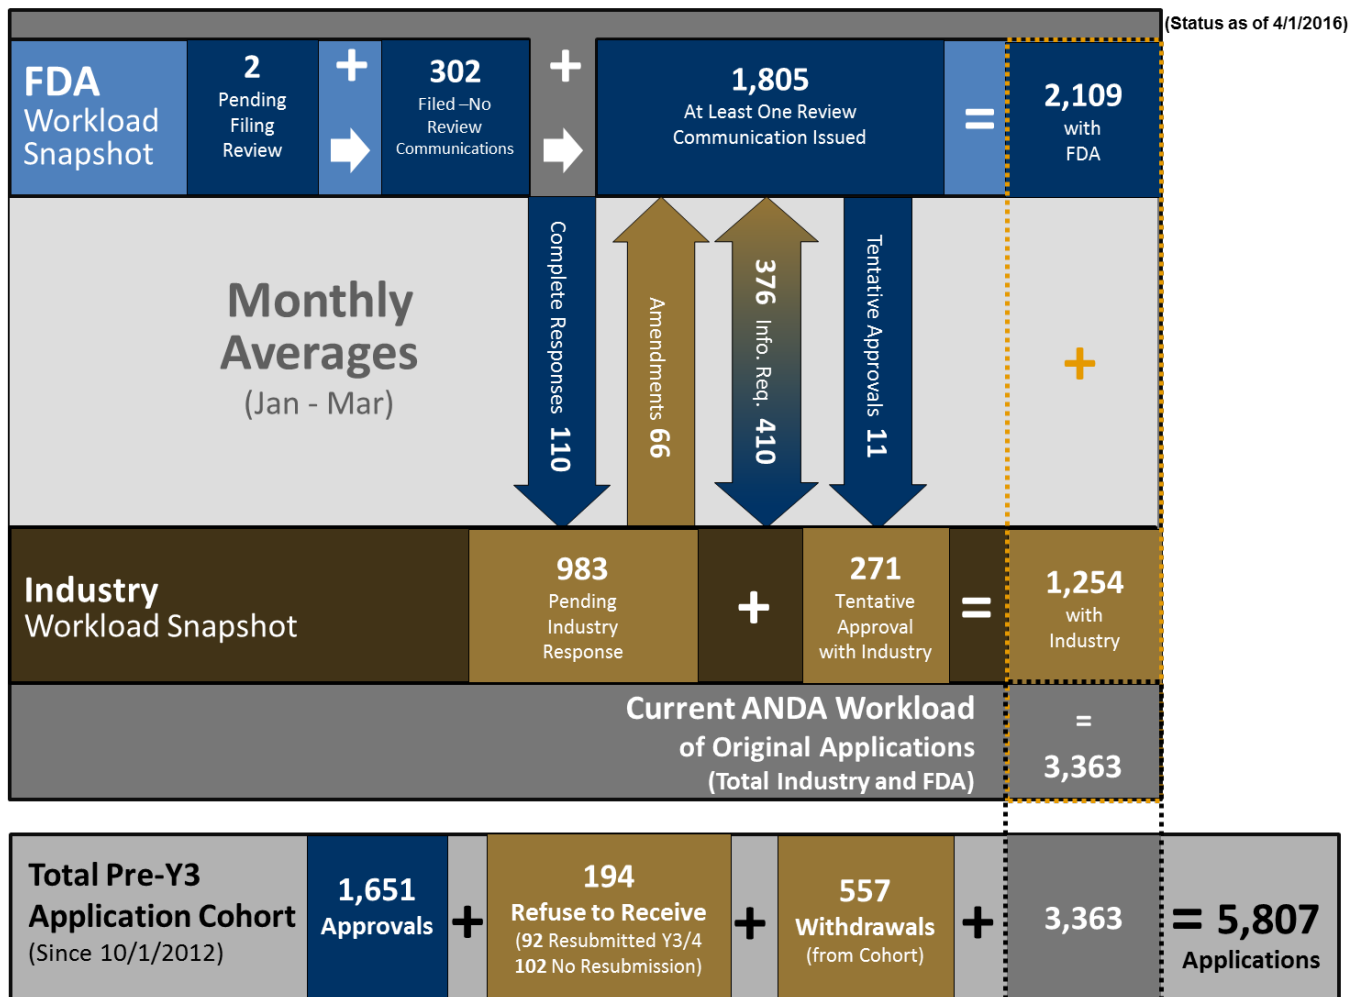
(Status as of 4/1/2016)

FDA Workload Snapshot

2 Pending Filing Review

+

302 Filed –No Review Communications

+

1,805 At Least One Review Communication Issued

=

2,109 with FDA

Monthly Averages (Jan - Mar)

Complete Responses 110

Amendments 66

376 Info. Req. 410

Tentative Approvals 11

+

Industry Workload Snapshot

983 Pending Industry Response

+

271 Tentative Approval with Industry

=

1,254 with Industry

Current ANDA Workload of Original Applications (Total Industry and FDA)

=

3,363

Total Pre-Y3 Application Cohort (Since 10/1/2012)

1,651 Approvals

+

194 Refuse to Receive (92 Resubmitted Y3/4 102 No Resubmission)

+

557 Withdrawals (from Cohort)

+

3,363

= 5,807 Applications